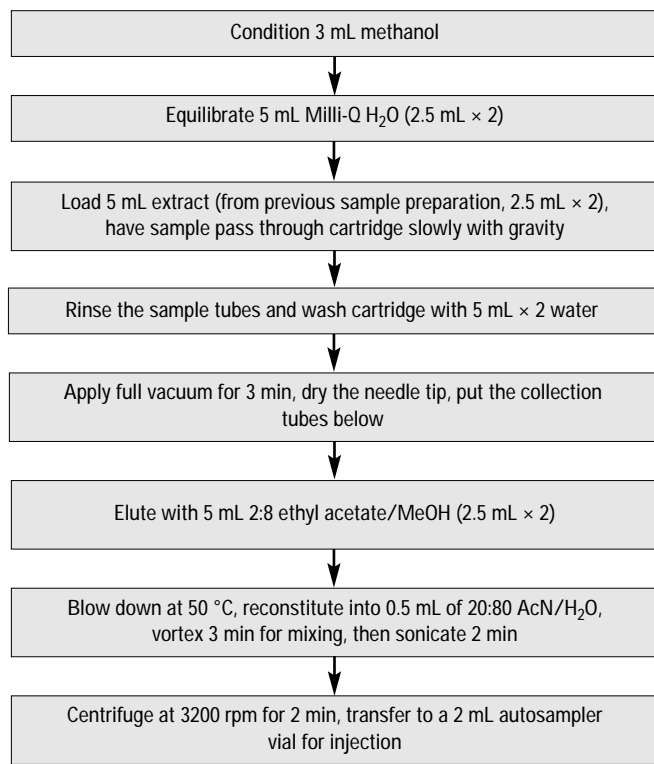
Condition 3 mL methanol

Equilibrate 5 mL Milli-Q $H_2O$ (2.5 mL × 2)

Load 5 mL extract (from previous sample preparation, 2.5 mL × 2), have sample pass through cartridge slowly with gravity

Rinse the sample tubes and wash cartridge with 5 mL × 2 water

Apply full vacuum for 3 min, dry the needle tip, put the collection tubes below

Elute with 5 mL 2:8 ethyl acetate/MeOH (2.5 mL × 2)

Blow down at 50 °C, reconstitute into 0.5 mL of 20:80 AcN/$H_2O$, vortex 3 min for mixing, then sonicate 2 min

Centrifuge at 3200 rpm for 2 min, transfer to a 2 mL autosampler vial for injection